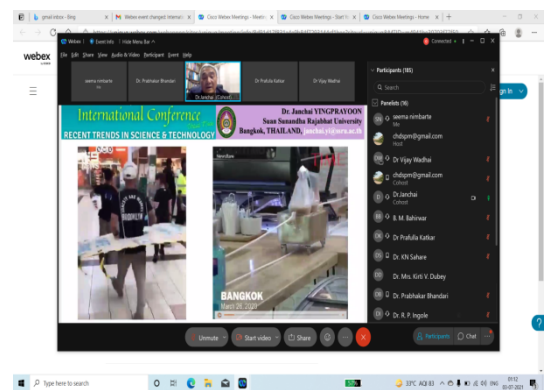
gmail inbox - Bing | M Webex event changes! Internal | Cisco Webex Meetings - Meetin | Cisco Webex Meetings - Start | Cisco Webex Meetings - Home | +

webex

Webex | Event info | Hide Menu Bar

File Edit Share View Audio & Video Participant Event Help

Connected

seema nimbarte | Dr. Prabhakar Bhandari | Dr.Janchai (Cohost) | Dr Prafulla Katkar | Dr Vijay Wadhai

International Conference
RECENT TRENDS IN SCIENCE & TECHNOLOGY

Dr. Janchai YINGPRAYOON
Suan Sunandha Rajabhat University
Bangkok, THAILAND, janchai.yi@ssru.ac.th

BANGKOK
March 26, 2020

Participants (105)

Search

Panelists (16)

seema nimbarte
Me

chdsipm@gmail.com
Host

Dr Vijay Wadhai

chdsipm@gmail.com
Cohost

Dr.Janchai
Cohost

B. M. Bahirwar

Dr Prafulla Katkar

Dr. KN Sahare

Dr. Mrs. Kirti V. Dubey

Dr. Prabhakar Bhandari

Dr. R. P. Ingole

Unmute | Start video | Share | ... 

Participants | Chat

Type here to search

23°C AQI 83 ENG 01:12 20-07-2021